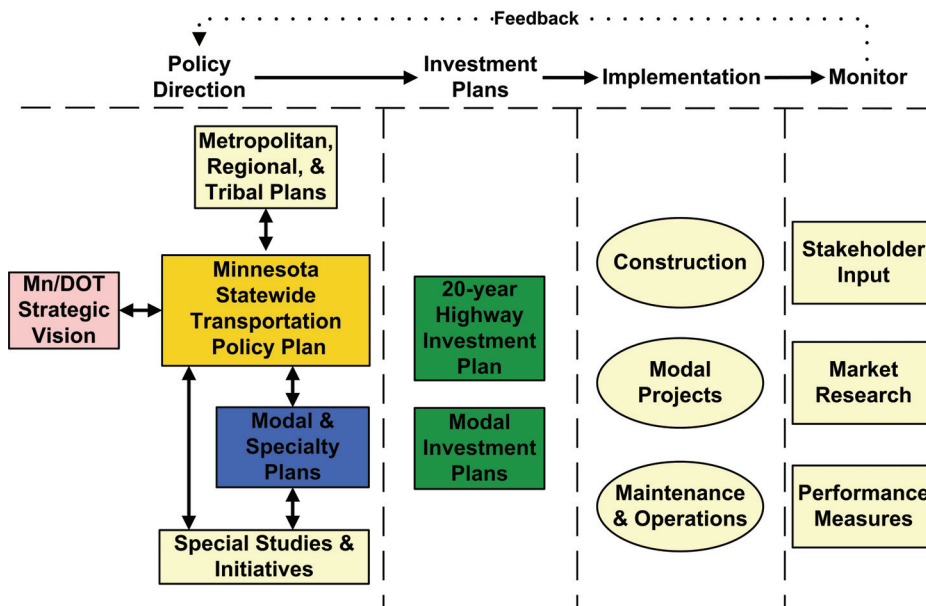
Feedback

Policy Direction

Investment Plans

Implementation

Monitor

Metropolitan, Regional, & Tribal Plans

Mn/DOT Strategic Vision

Minnesota Statewide Transportation Policy Plan

Modal & Specialty Plans

Special Studies & Initiatives

20-year Highway Investment Plan

Modal Investment Plans

Construction

Modal Projects

Maintenance & Operations

Stakeholder Input

Market Research

Performance Measures